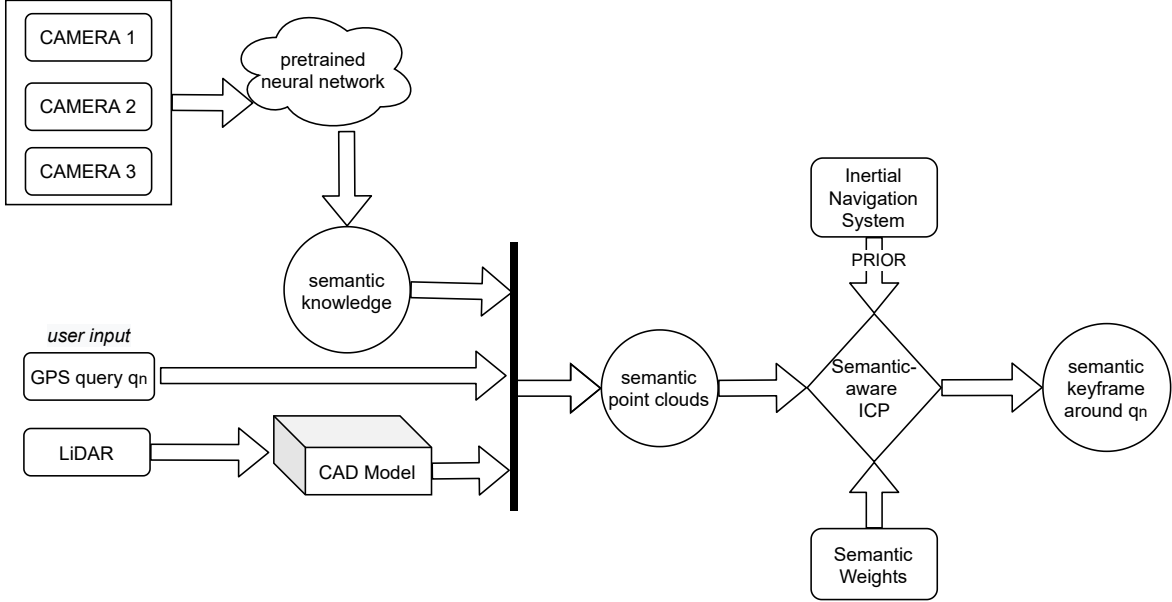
CAMERA 1

CAMERA 2

CAMERA 3

pretrained neural network

semantic knowledge

user input

GPS query $q_n$

LiDAR

CAD Model

semantic point clouds

Inertial Navigation System

PRIOR

Semantic-aware ICP

Semantic Weights

semantic keyframe around $q_n$